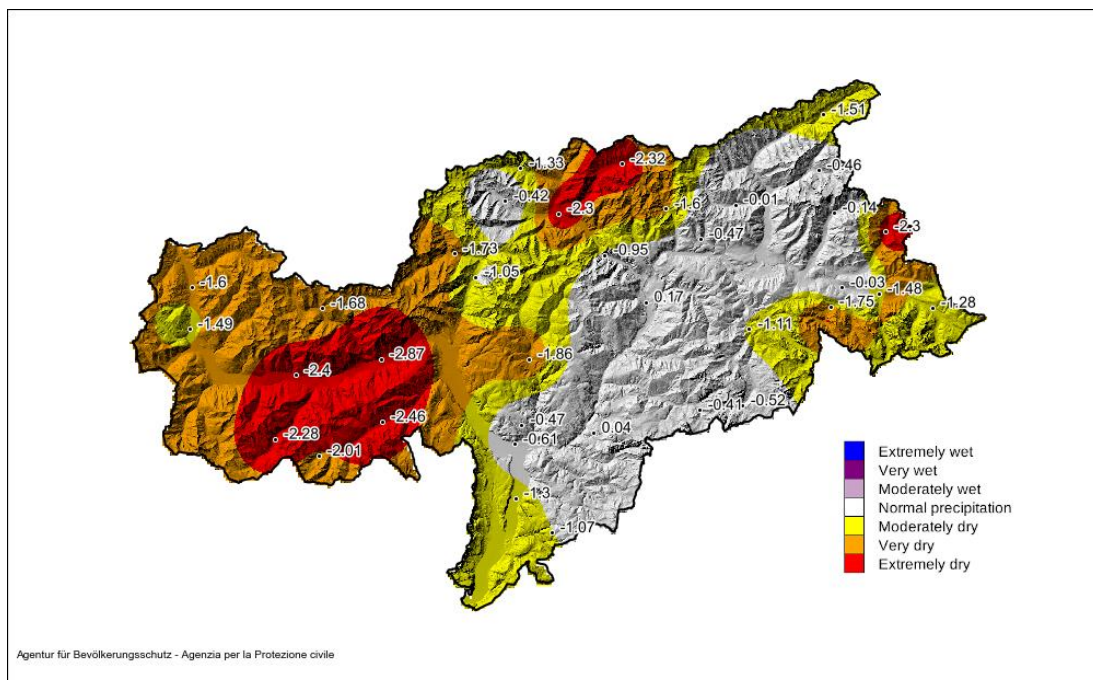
-1.51
-1.33
-2.32
-0.46
-0.42
-2.3
-1.6
-0.01
-0.14
-2.3
-0.47
-1.73
-0.95
-1.05
-1.6
0.17
-0.03
-1.75
-1.48
-1.28
-1.68
-1.49
-1.11
-2.87
-1.86
-2.4
-2.46
-0.47
-0.41
-0.52
-2.28
-0.61
0.04
-2.01
-1.3
-1.07

Extremely wet
Very wet
Moderately wet
Normal precipitation
Moderately dry
Very dry
Extremely dry

Agentur für Bevölkerungsschutz - Agenzia per la Protezione civile